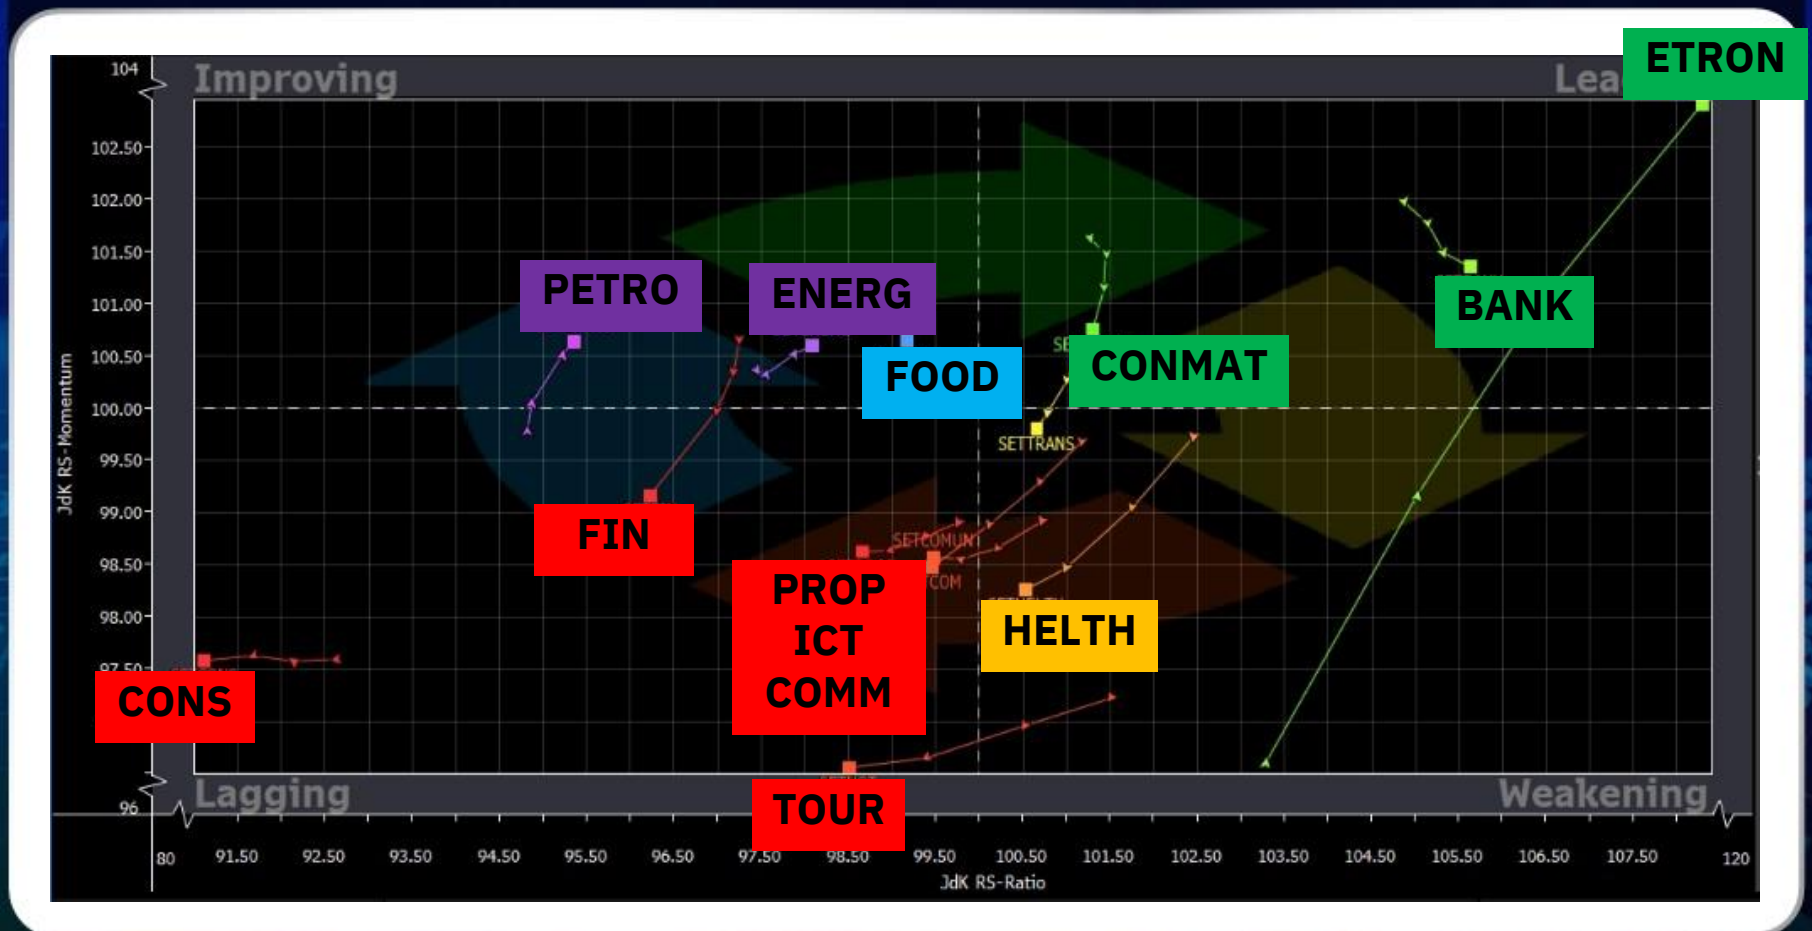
104
Improving
Lea
ETRON
102.50
102.00
101.50
101.00
100.50
100.00
99.50
99.00
98.50
98.00
97.50
96
JdK RS-Momentum
PETRO
ENERG
FOOD
CONMAT
BANK
SE
SETTRANS
FIN
SETCOMUN
COM
PROP
ICT
COMM
HELTH
CONS
TOUR
Lagging
Weakening
80
91.50
92.50
93.50
94.50
95.50
96.50
97.50
98.50
99.50
100.50
101.50
102.50
103.50
104.50
105.50
106.50
107.50
120
JdK RS-Ratio